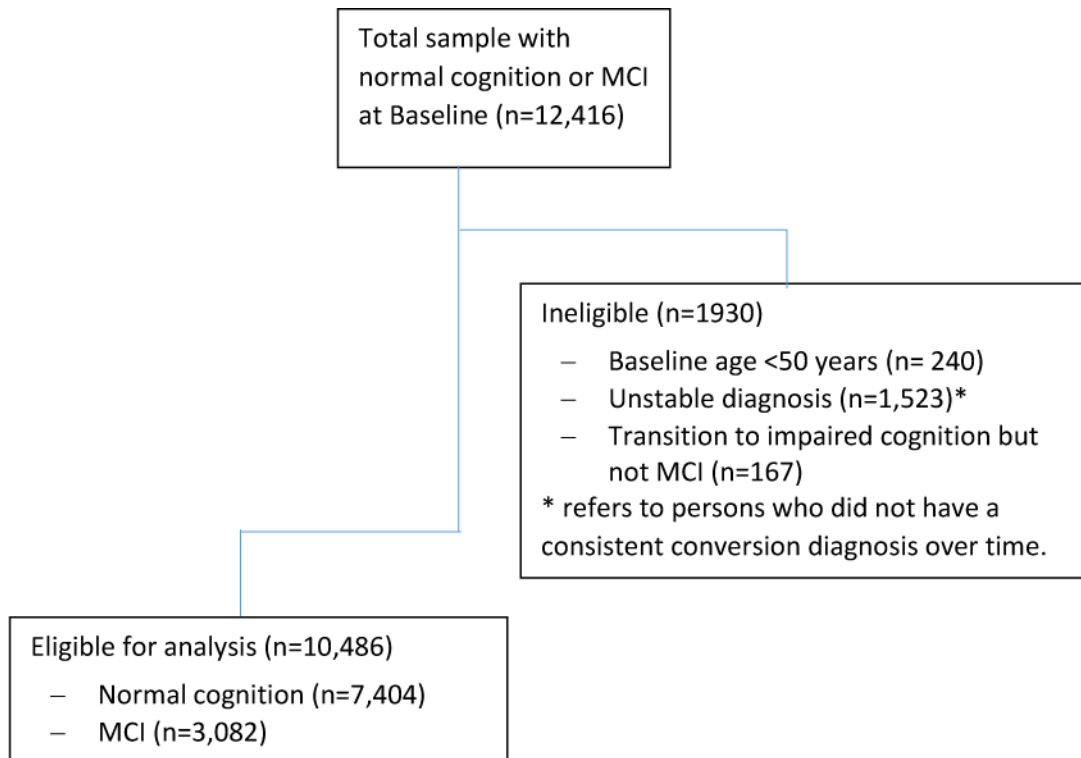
Total sample with normal cognition or MCI at Baseline (n=12,416)

Ineligible (n=1930)
– Baseline age <50 years (n= 240)
– Unstable diagnosis (n=1,523)*
– Transition to impaired cognition but not MCI (n=167)
* refers to persons who did not have a consistent conversion diagnosis over time.

Eligible for analysis (n=10,486)
– Normal cognition (n=7,404)
– MCI (n=3,082)